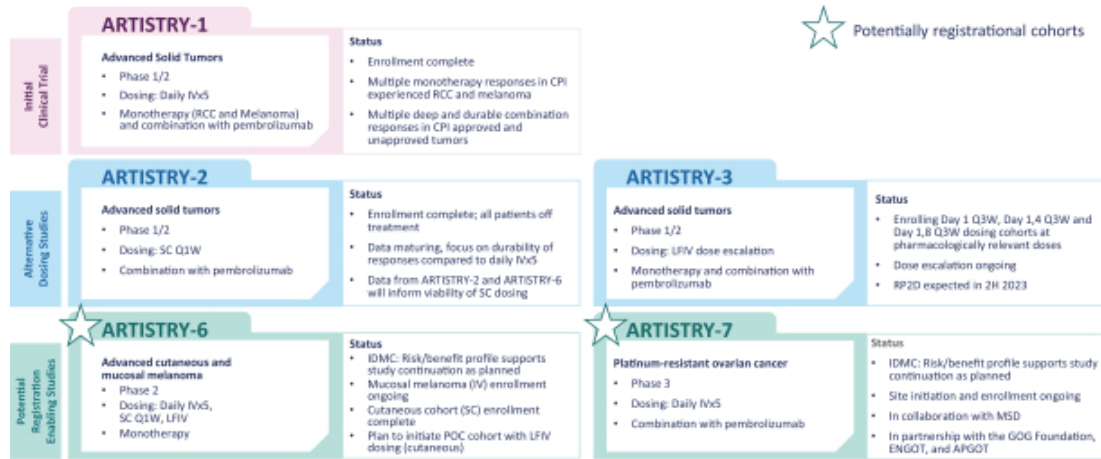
Potentially registrational cohorts

Initial Clinical Trial

ARTISTRY-1

Advanced Solid Tumors
- Phase 1/2
- Dosing: Daily IVx5
- Monotherapy (RCC and Melanoma) and combination with pembrolizumab

Status
- Enrollment complete
- Multiple monotherapy responses in CPI experienced RCC and melanoma
- Multiple deep and durable combination responses in CPI approved and unapproved tumors

Alternative Dosing Studies

ARTISTRY-2

Advanced solid tumors
- Phase 1/2
- Dosing: SC Q1W
- Combination with pembrolizumab

Status
- Enrollment complete; all patients off treatment
- Data maturing, focus on durability of responses compared to daily IVx5
- Data from ARTISTRY-2 and ARTISTRY-6 will inform viability of SC dosing

ARTISTRY-3

Advanced solid tumors
- Phase 1/2
- Dosing: LFIV dose escalation
- Monotherapy and combination with pembrolizumab

Status
- Enrolling Day 1 Q3W, Day 1,4 Q3W and Day 1,8 Q3W dosing cohorts at pharmacologically relevant doses
- Dose escalation ongoing
- RP2D expected in 2H 2023

Potential Registration Enabling Studies

ARTISTRY-6

Advanced cutaneous and mucosal melanoma
- Phase 2
- Dosing: Daily IVx5, SC Q1W, LFIV
- Monotherapy

Status
- IDMC: Risk/benefit profile supports study continuation as planned
- Mucosal melanoma (IV) enrollment ongoing
- Cutaneous cohort (SC) enrollment complete
- Plan to initiate POC cohort with LFIV dosing (cutaneous)

ARTISTRY-7

Platinum-resistant ovarian cancer
- Phase 3
- Dosing: Daily IVx5
- Combination with pembrolizumab

Status
- IDMC: Risk/benefit profile supports study continuation as planned
- Site initiation and enrollment ongoing
- In collaboration with MSD
- In partnership with the GOG Foundation, ENGOT, and APGOT